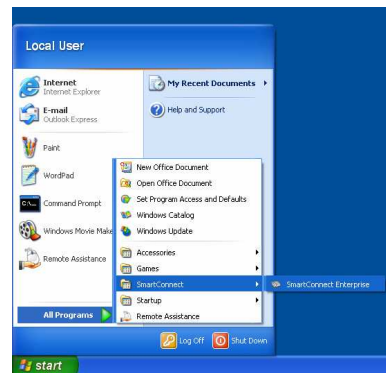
Local User

Internet
Internet Explorer

E-mail
Outlook Express

Paint

WordPad

Command Prompt

Windows Movie Make

Remote Assistance

All Programs

My Recent Documents

Help and Support

New Office Document
Open Office Document
Set Program Access and Defaults
Windows Catalog
Windows Update
Accessories
Games
SmartConnect
Startup
Remote Assistance

SmartConnect Enterprise

Log Off
Shut Down

start